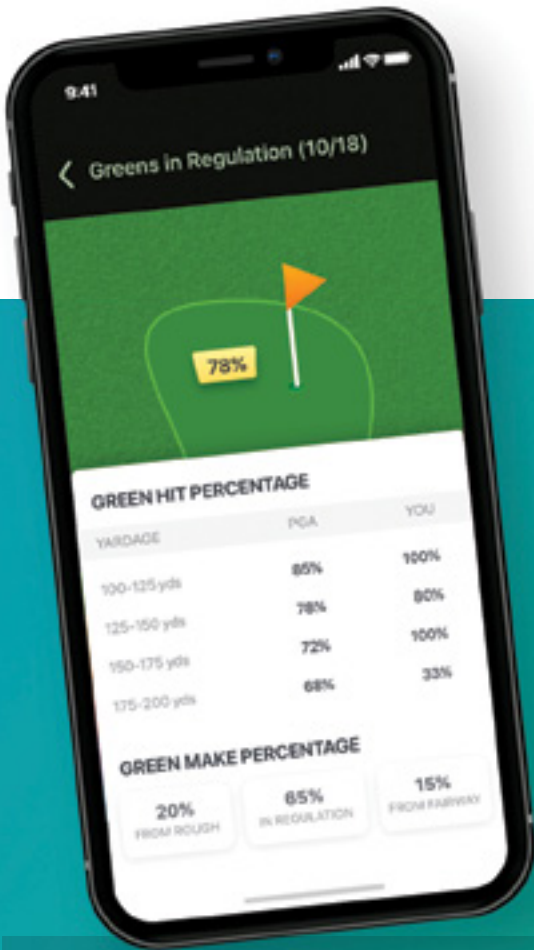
9:41

Greens in Regulation (10/18)

78%

GREEN HIT PERCENTAGE

| YARDAGE | PGA | YOU |
|---|---|---|
| 100-125 yds | 85% | 100% |
| 125-150 yds | 78% | 80% |
| 150-175 yds | 72% | 100% |
| 175-200 yds | 68% | 33% |

GREEN MAKE PERCENTAGE

20%
FROM ROUGH

65%
IN REGULATION

15%
FROM FAIRWAY